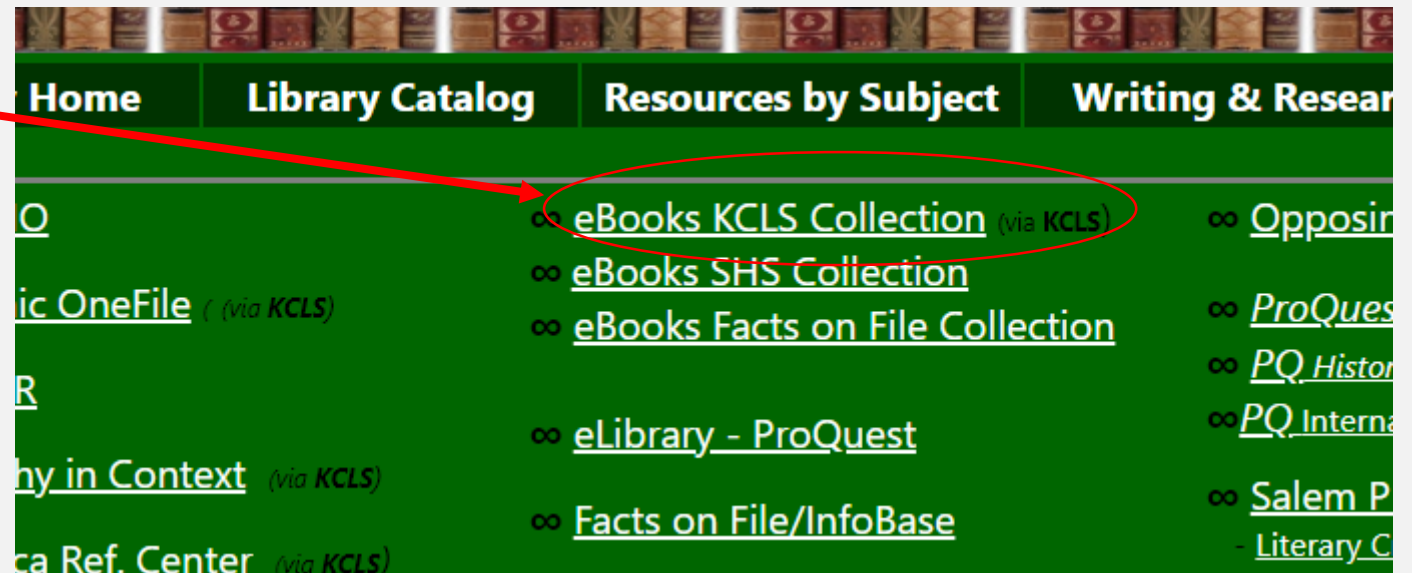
Home | Library Catalog | Resources by Subject | Writing & Resear

O
ic OneFile ( (via KCLS)
R
hy in Context (via KCLS)
ca Ref. Center (via KCLS)

∞ eBooks KCLS Collection (via KCLS)
∞ eBooks SHS Collection
∞ eBooks Facts on File Collection
∞ eLibrary - ProQuest
∞ Facts on File/InfoBase

∞ Opposin
∞ ProQues
∞ PQ Histor
∞PQ Interna
∞ Salem P
- Literary C